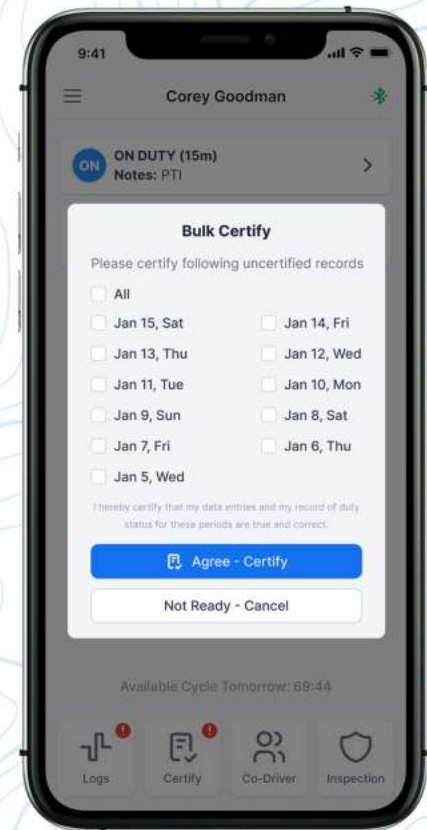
9:41

Corey Goodman

ON ON DUTY (15m)
Notes: PTI

Bulk Certify

Please certify following uncertified records

All

Jan 15, Sat
Jan 14, Fri
Jan 13, Thu
Jan 12, Wed
Jan 11, Tue
Jan 10, Mon
Jan 9, Sun
Jan 8, Sat
Jan 7, Fri
Jan 6, Thu
Jan 5, Wed

I hereby certify that my data entries and my record of duty status for these periods are true and correct.

Agree - Certify

Not Ready - Cancel

Available Cycle Tomorrow: 69:44

Logs
Certify
Co-Driver
Inspection